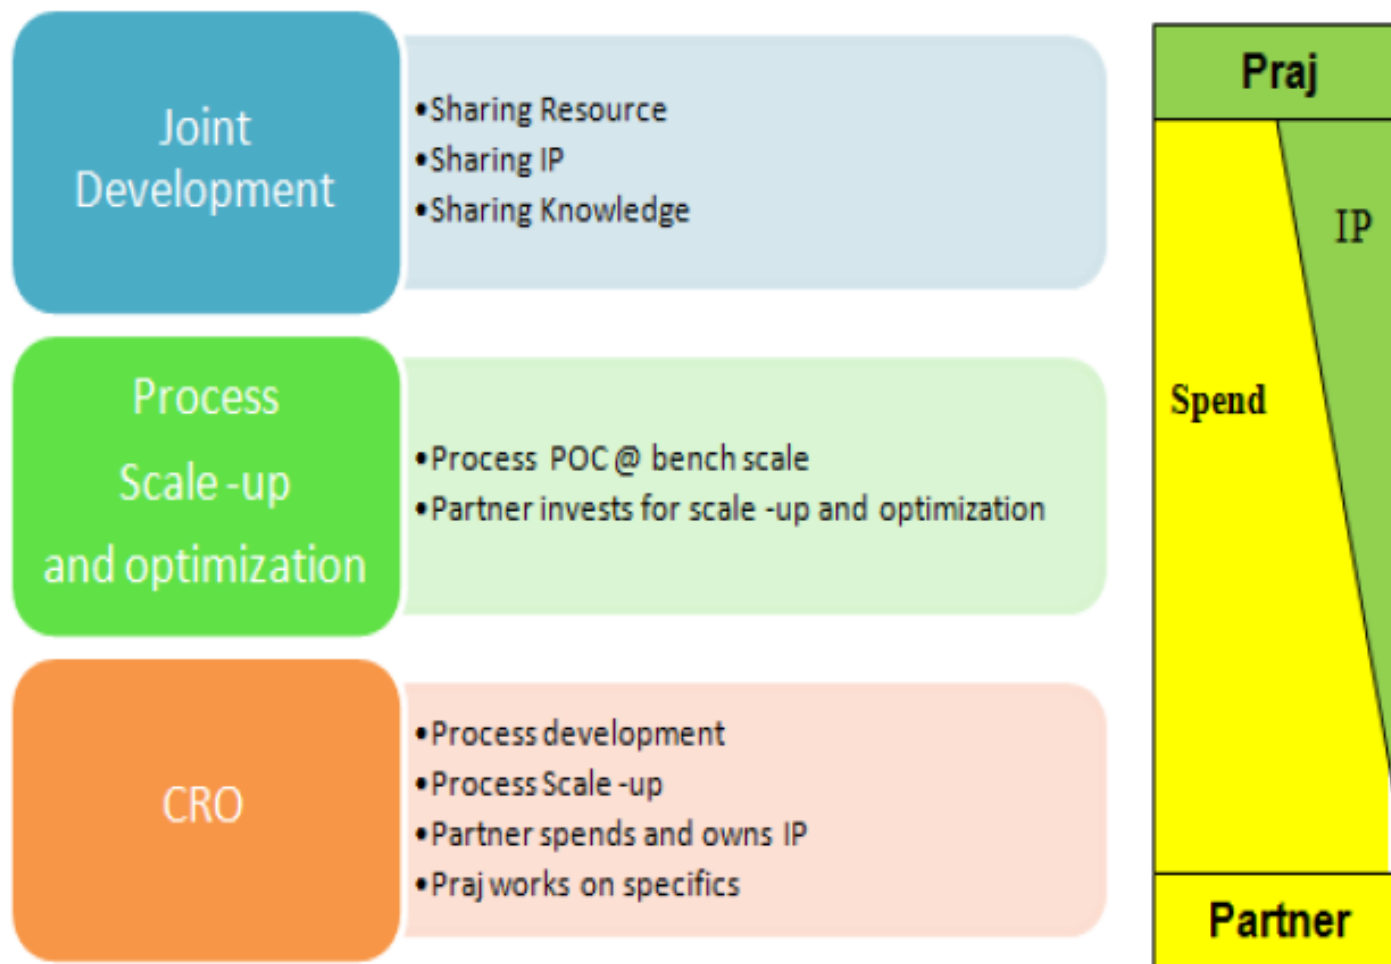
Joint Development

•Sharing Resource
•Sharing IP
•Sharing Knowledge

Process Scale -up and optimization

•Process POC @ bench scale
•Partner invests for scale -up and optimization

CRO

•Process development
•Process Scale -up
•Partner spends and owns IP
•Praj works on specifics

Praj

IP

Spend

Partner